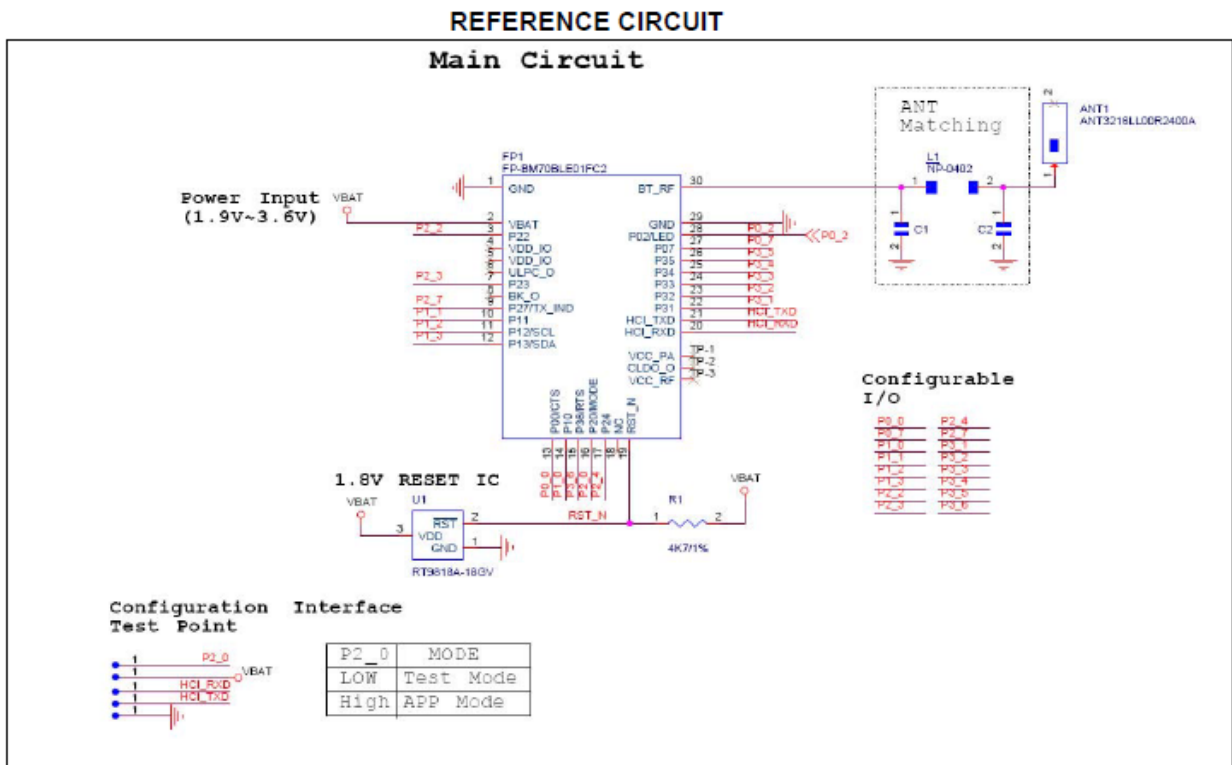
REFERENCE CIRCUIT

Main Circuit

ANT Matching

ANT1
ANT3216LL00R2400A

L1
NP-0402

C1

C2

FP1
FP-BM70BLE01FC2

Power Input
(1.9V~3.6V)

VBAT

1 GND
2 VBAT
3 P22
4 VDD_IO
5 VDD_IO
6 ULPC_O
7 P23
8 BK_O
9 P27/TX_IND
10 P11
11 P12/SCL
12 P13/SDA

P2_2
P2_3
P2_7
P1_1
P1_2
P1_3

BT_RF 30
GND 29
P02/LED 28
P07 27
P35 26
P34 25
P33 24
P32 23
P31 22
HCI_TXD 21
HCI_RXD 20

P0_2
P0_7
P3_5
P3_4
P3_3
P3_2
P3_1
HCI_TXD
HCI_RXD

P0_2

VCC_PA TP-1
CLDO_O TP-2
VCC_RF TP-3

P00/CTS P10 P36/RTS P20/MODE P24 NC RST_N
13 14 15 16 17 18 19

P0_0 P1_0 P3_6 P2_0 P2_4

Configurable I/O

| P0_0 | P2_4 |
|---|---|
| P0_7 | P2_7 |
| P1_0 | P3_1 |
| P1_1 | P3_2 |
| P1_2 | P3_3 |
| P1_3 | P3_4 |
| P2_2 | P3_5 |
| P2_3 | P3_6 |

1.8V RESET IC

VBAT

U1
3 VDD
RST 2
GND 1
RT9818A-18GV

RST_N

R1
1 2
4K7/1%

VBAT

Configuration Interface
Test Point

P2_0
VBAT
HCI_RXD
HCI_TXD

| P2_0 | MODE |
|---|---|
| LOW | Test Mode |
| High | APP Mode |